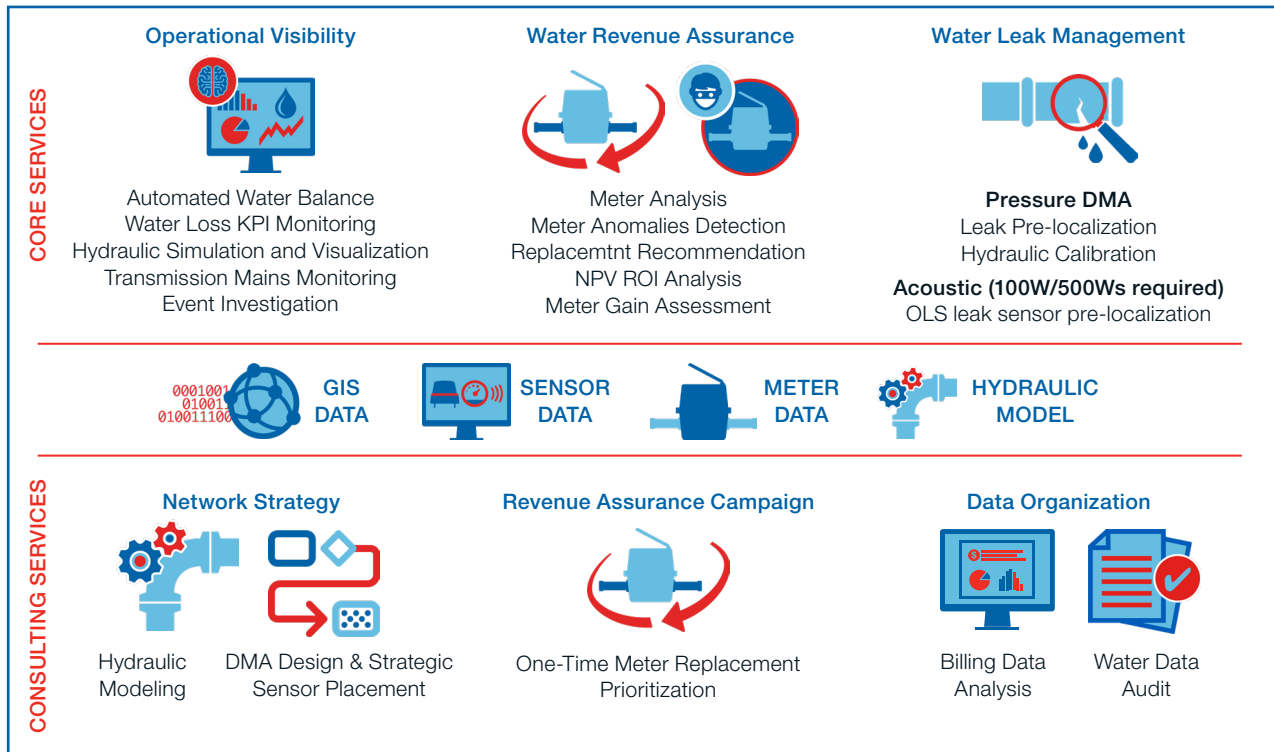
CORE SERVICES

Operational Visibility

Automated Water Balance
Water Loss KPI Monitoring
Hydraulic Simulation and Visualization
Transmission Mains Monitoring
Event Investigation

Water Revenue Assurance

Meter Analysis
Meter Anomalies Detection
Replacemtnt Recommendation
NPV ROI Analysis
Meter Gain Assessment

Water Leak Management

Pressure DMA
Leak Pre-localization
Hydraulic Calibration
Acoustic (100W/500Ws required)
OLS leak sensor pre-localization

0001001
01001
010011100
GIS DATA

SENSOR DATA

METER DATA

HYDRAULIC MODEL

CONSULTING SERVICES

Network Strategy

Hydraulic Modeling

DMA Design & Strategic Sensor Placement

Revenue Assurance Campaign

One-Time Meter Replacement Prioritization

Data Organization

$

Billing Data Analysis

Water Data Audit